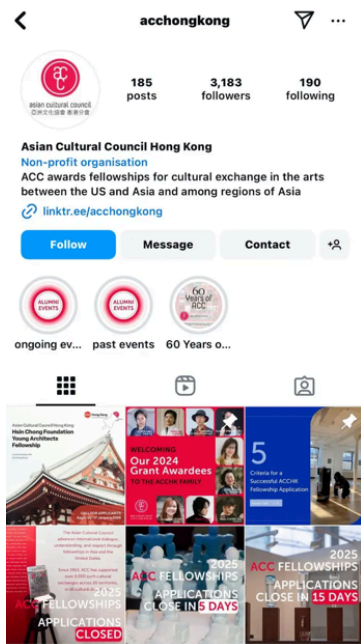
acchongkong

asian cultural council
亞洲文化協會 香港分會

185 posts
3,183 followers
190 following

Asian Cultural Council Hong Kong
Non-profit organisation
ACC awards fellowships for cultural exchange in the arts between the US and Asia and among regions of Asia
linktr.ee/acchongkong

Follow
Message
Contact

ALUMNI EVENTS
ongoing ev...
ALUMNI EVENTS
past events
60 Years of ACC
60 Years o...

Asian Cultural Council Hong Kong
Hsin Chong Foundation Young Architects Fellowship

WELCOMING Our 2024 Grant Awardees TO THE ACCHK FAMILY

5 Criteria for a Successful ACCHK Fellowship Application

2025 ACC FELLOWSHIPS APPLICATIONS CLOSED

2025 ACC FELLOWSHIPS APPLICATIONS CLOSE IN 5 DAYS

2025 ACC FELLOWSHIPS APPLICATIONS CLOSE IN 15 DAYS